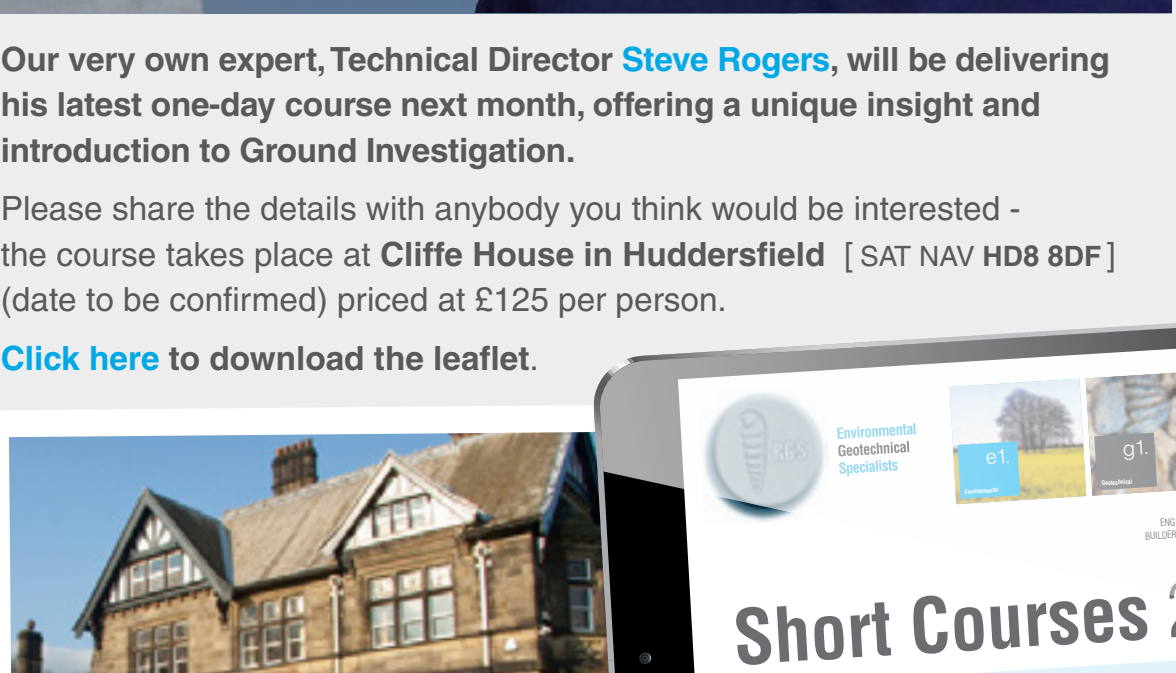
Our very own expert, Technical Director Steve Rogers, will be delivering his latest one-day course next month, offering a unique insight and introduction to Ground Investigation.

Please share the details with anybody you think would be interested - the course takes place at Cliffe House in Huddersfield [ SAT NAV HD8 8DF ] (date to be confirmed) priced at £125 per person.

Click here to download the leaflet.

RGS

Environmental
Geotechnical
Specialists

e1.
Environmental

g1.
Geotechnical

ENG
BUILDER

Short Courses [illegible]